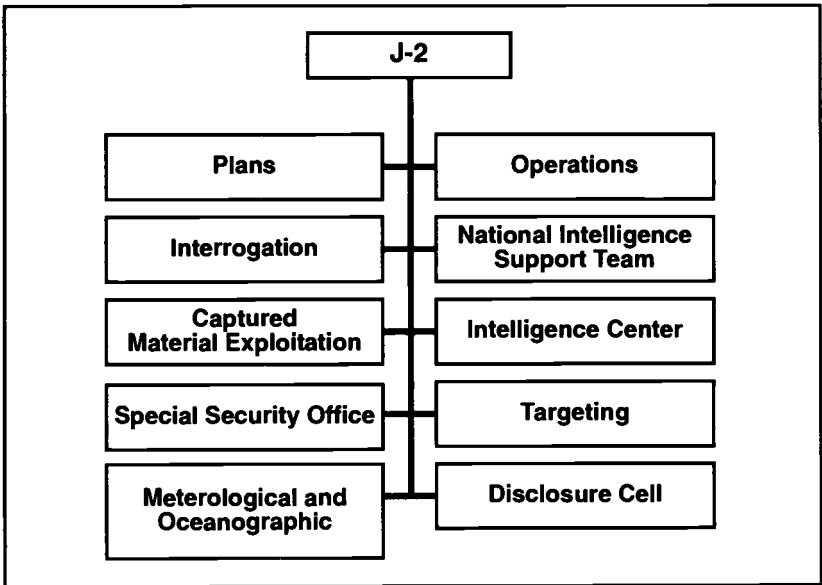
J-2

Plans

Operations

Interrogation

National Intelligence Support Team

Captured Material Exploitation

Intelligence Center

Special Security Office

Targeting

Meterological and Oceanographic

Disclosure Cell